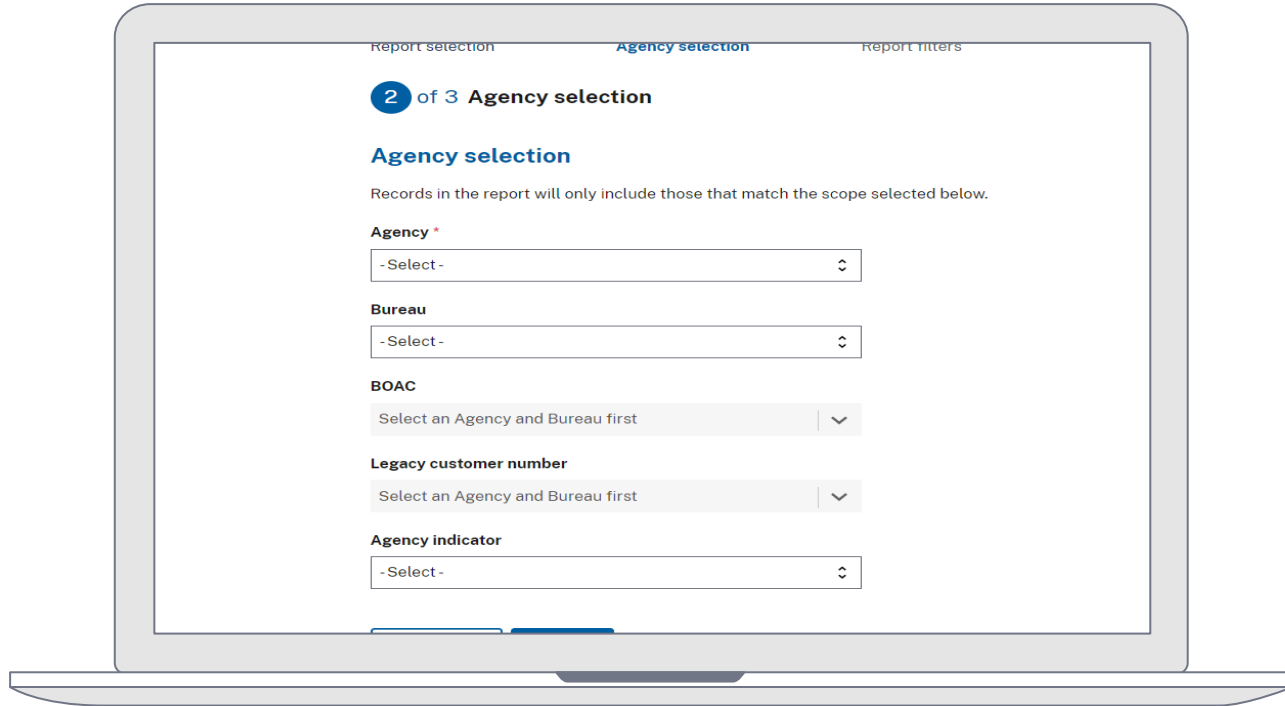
Report selection Agency selection Report filters

2 of 3 Agency selection

Agency selection

Records in the report will only include those that match the scope selected below.

Agency *

- Select -

Bureau

- Select -

BOAC

Select an Agency and Bureau first

Legacy customer number

Select an Agency and Bureau first

Agency indicator

- Select -